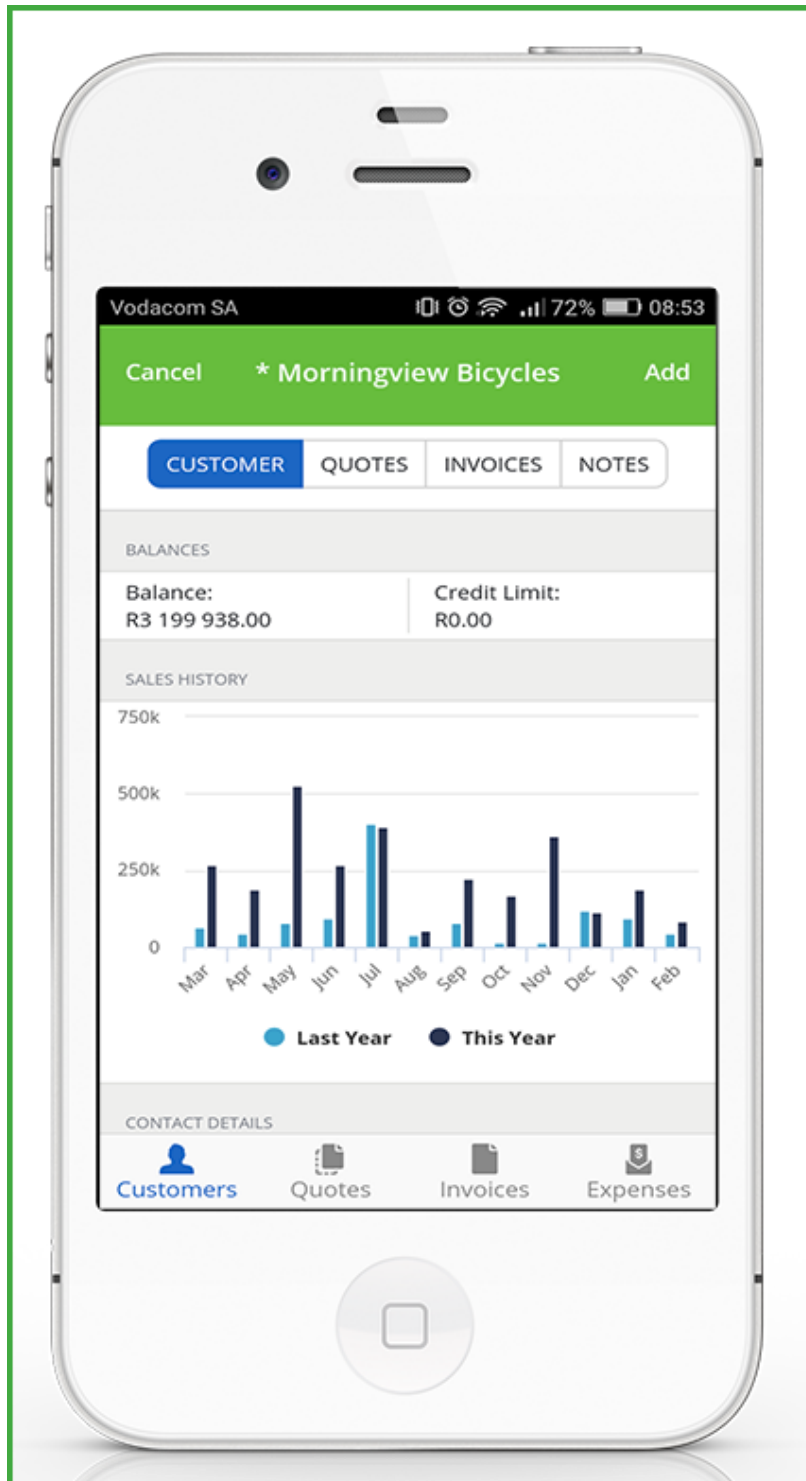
Vodacom SA 72% 08:53

Cancel * Morningview Bicycles Add

CUSTOMER QUOTES INVOICES NOTES

BALANCES

Balance:
R3 199 938.00

Credit Limit:
R0.00

SALES HISTORY

750k
500k
250k
0

Mar Apr May Jun Jul Aug Sep Oct Nov Dec Jan Feb

Last Year This Year

CONTACT DETAILS

Customers Quotes Invoices Expenses